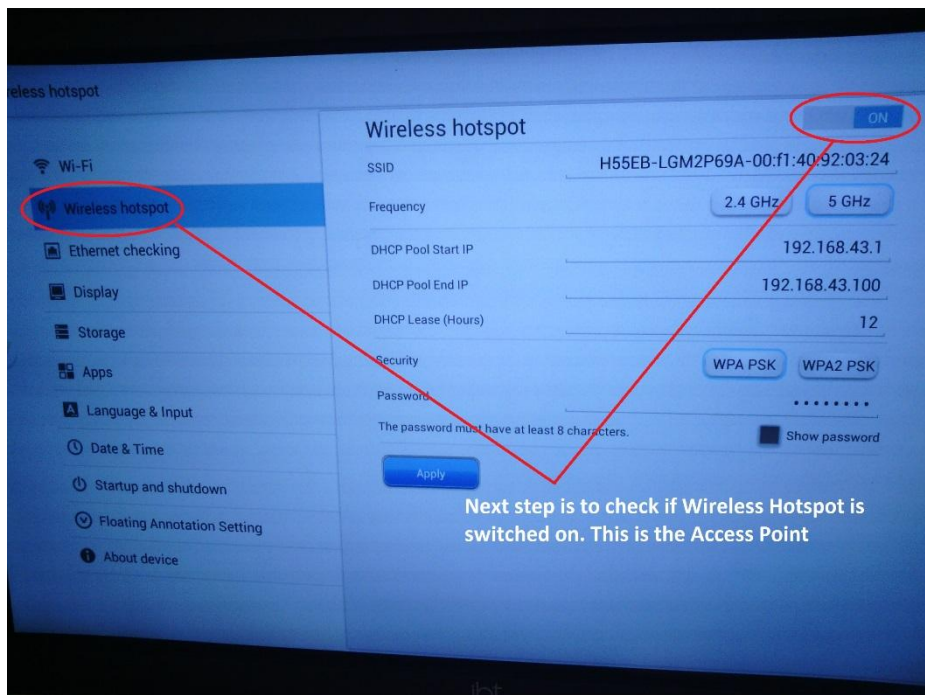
eless hotspot

Wi-Fi

Wireless hotspot

Ethernet checking

Display

Storage

Apps

Language & Input

Date & Time

Startup and shutdown

Floating Annotation Setting

About device

Wireless hotspot

ON

SSID H55EB-LGM2P69A-00:f1:40:92:03:24

Frequency 2.4 GHz 5 GHz

DHCP Pool Start IP 192.168.43.1

DHCP Pool End IP 192.168.43.100

DHCP Lease (Hours) 12

Security WPA PSK WPA2 PSK

Password ........

The password must have at least 8 characters.

Show password

Apply

Next step is to check if Wireless Hotspot is switched on. This is the Access Point